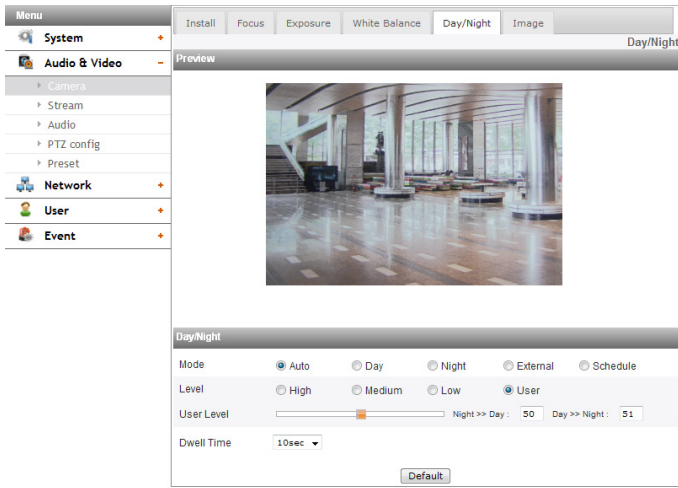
Menu
System +
Audio & Video −
Camera
Stream
Audio
PTZ config
Preset
Network +
User +
Event +

Install | Focus | Exposure | White Balance | Day/Night | Image

Day/Night

Preview

Day/Night

Mode: Auto, Day, Night, External, Schedule

Level: High, Medium, Low, User

User Level: Night >> Day: 50, Day >> Night: 51

Dwell Time: 10sec

Default